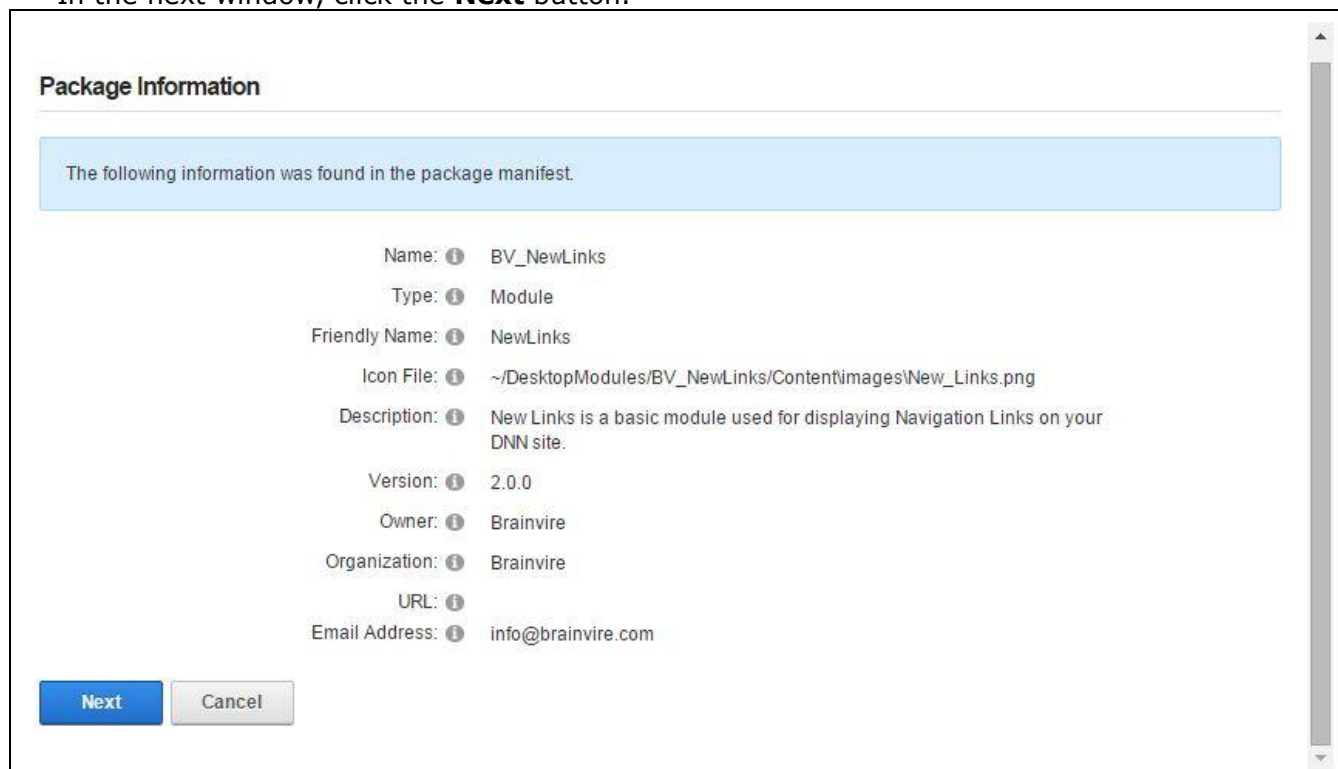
In the next window, click the **Next** button.

Package Information

The following information was found in the package manifest.

Name: BV_NewLinks

Type: Module

Friendly Name: NewLinks

Icon File: ~/DesktopModules/BV_NewLinks/Content\images\New_Links.png

Description: New Links is a basic module used for displaying Navigation Links on your DNN site.

Version: 2.0.0

Owner: Brainvire

Organization: Brainvire

URL:

Email Address: info@brainvire.com

Next Cancel